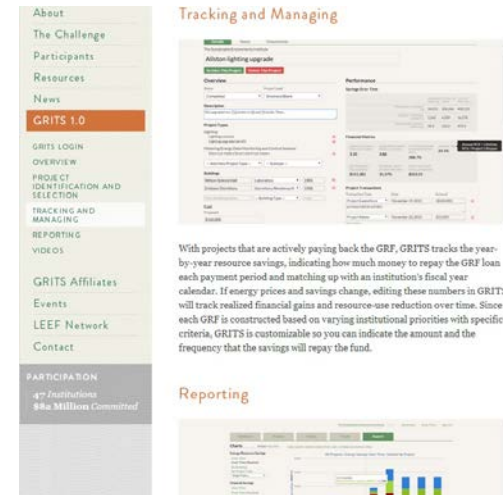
About

The Challenge

Participants

Resources

News

GRITS 1.0

GRITS LOGIN

OVERVIEW

PROJECT IDENTIFICATION AND SELECTION

TRACKING AND MANAGING

REPORTING

VIDEOS

GRITS Affiliates

Events

LEEF Network

Contact

PARTICIPATION

47 Institutions
$82 Million Committed

Tracking and Managing

Allston lighting upgrade

Overview

Performance

With projects that are actively paying back the GRF, GRITS tracks the year-by-year resource savings, indicating how much money to repay the GRF loan each payment period and matching up with an institution's fiscal year calendar. If energy prices and savings change, editing these numbers in GRITS will track realized financial gains and resource-use reduction over time. Since each GRF is constructed based on varying institutional priorities with specific criteria, GRITS is customizable so you can indicate the amount and the frequency that the savings will repay the fund.

Reporting

Charts